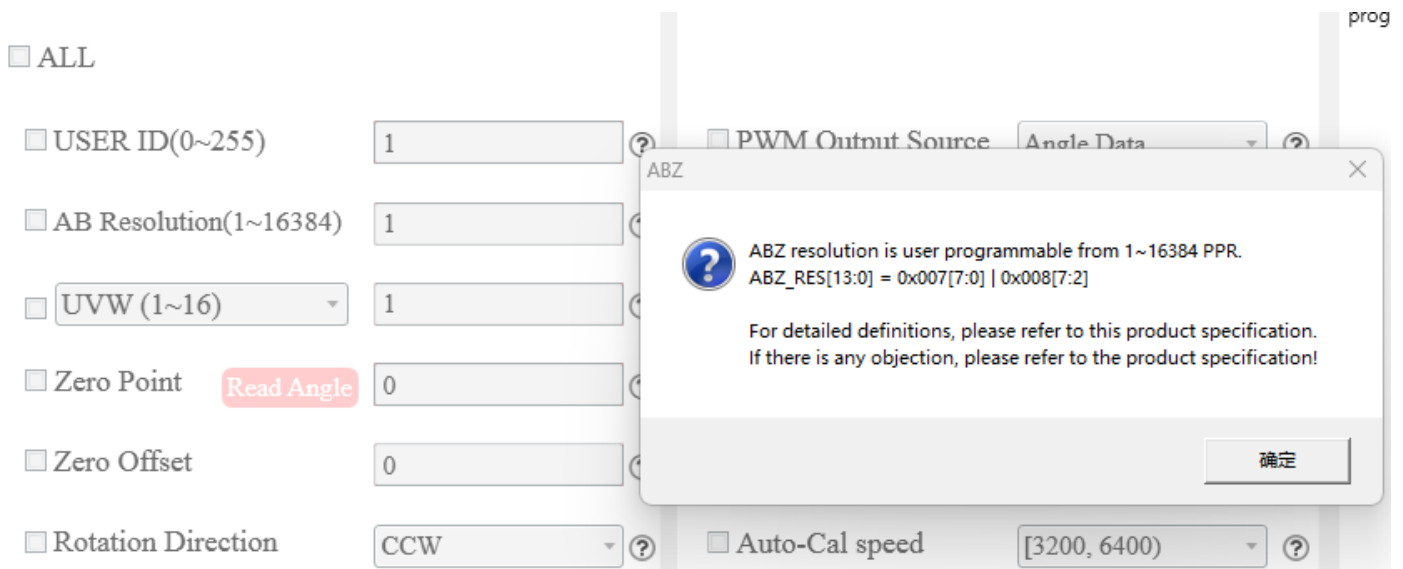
prog

ALL

USER ID(0~255) 1 ?

AB Resolution(1~16384) 1

UVW (1~16) 1

Zero Point Read Angle 0

Zero Offset 0

Rotation Direction CCW ?

PWM Output Source Angle Data ?

Auto-Cal speed [3200, 6400) ?

ABZ

ABZ resolution is user programmable from 1~16384 PPR.
ABZ_RES[13:0] = 0x007[7:0] | 0x008[7:2]

For detailed definitions, please refer to this product specification.
If there is any objection, please refer to the product specification!

确定